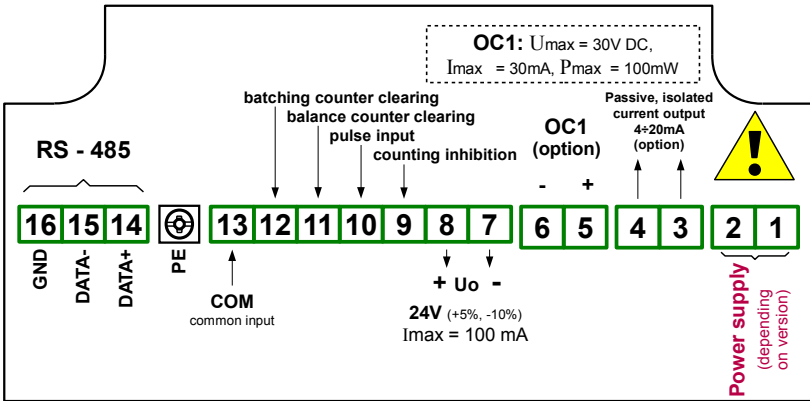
OC1: Umax = 30V DC,
Imax = 30mA, Pmax = 100mW

batching counter clearing
balance counter clearing
pulse input
counting inhibition

RS - 485

OC1
(option)

Passive, isolated current output
4÷20mA
(option)

- +

16 15 14 PE 13 12 11 10 9 8 7 6 5 4 3 2 1

GND
DATA-
DATA+

PE

COM
common input

+ Uo -

24V (+5%, -10%)
Imax = 100 mA

Power supply
(depending on version)